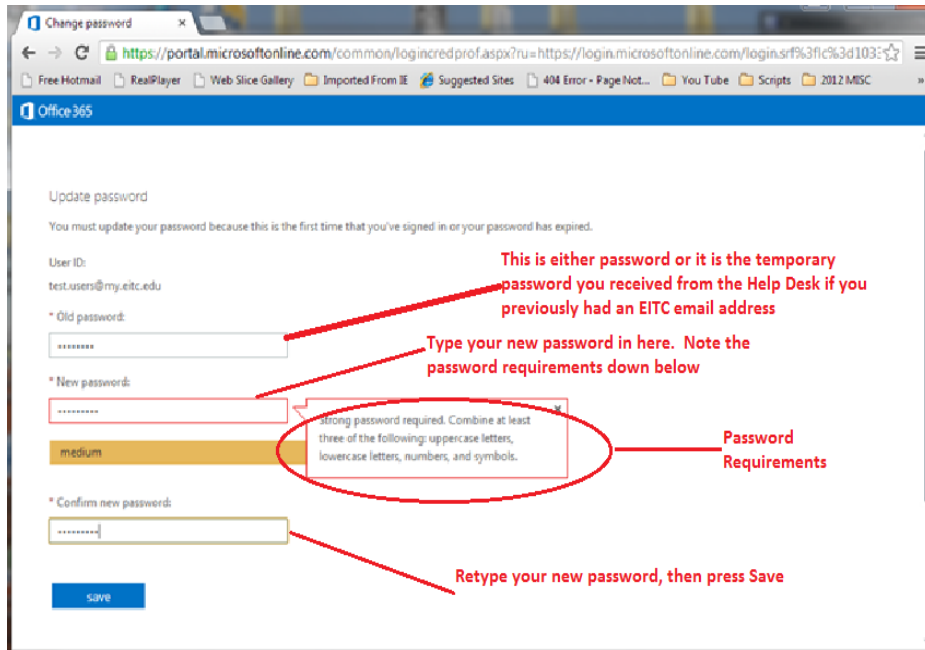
Change password

https://portal.microsoftonline.com/common/logincredprof.aspx?ru=https://login.microsoftonline.com/login.srf%3flc%3d103

Free Hotmail RealPlayer Web Slice Gallery Imported From IE Suggested Sites 404 Error - Page Not... You Tube Scripts 2012 MISC

Office 365

Update password

You must update your password because this is the first time that you've signed in or your password has expired.

User ID:

test.users@my.eitc.edu

* Old password:

This is either password or it is the temporary password you received from the Help Desk if you previously had an EITC email address

* New password:

Type your new password in here. Note the password requirements down below

strong password required. Combine at least three of the following: uppercase letters, lowercase letters, numbers, and symbols.

medium

Password Requirements

* Confirm new password:

Retype your new password, then press Save

save